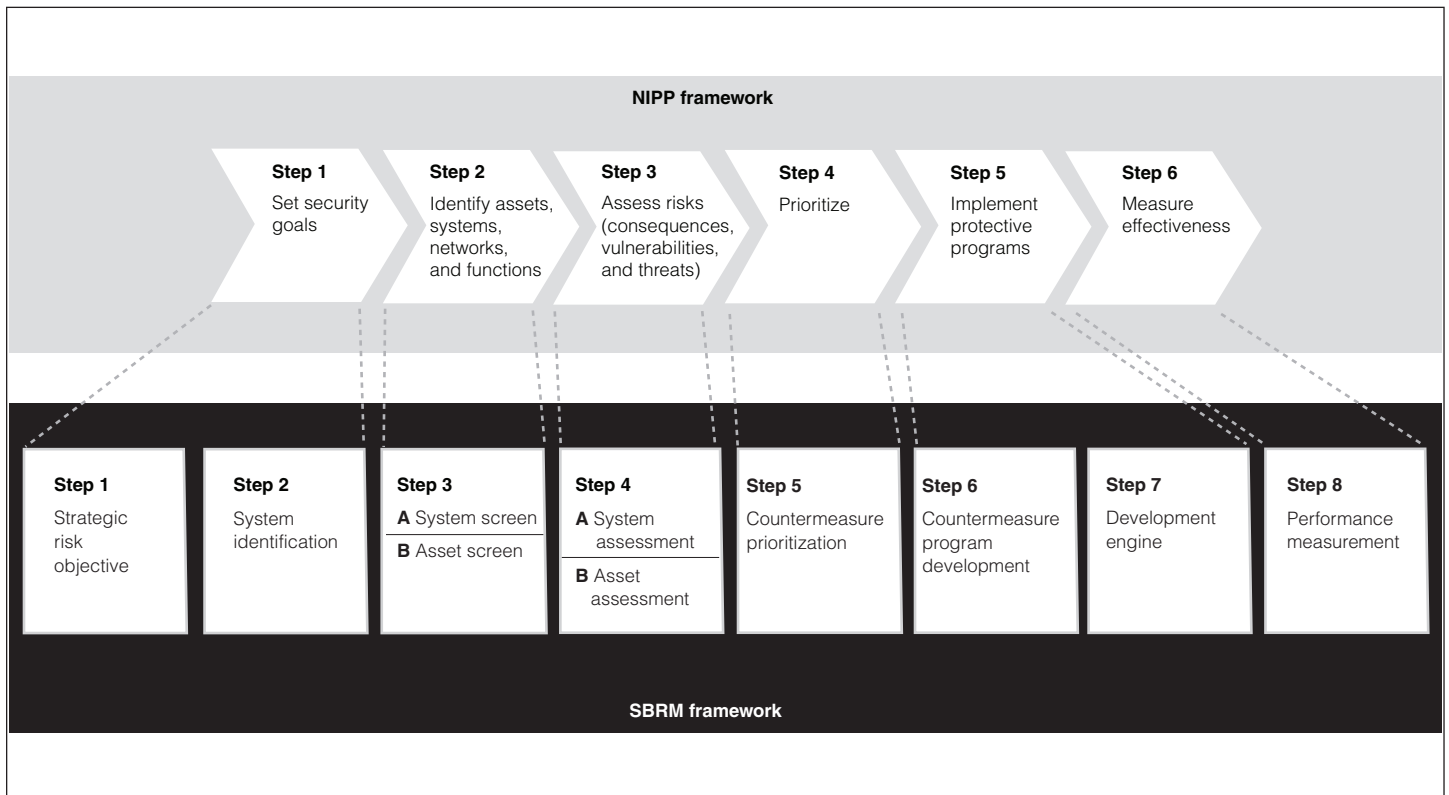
NIPP framework

Step 1
Set security goals

Step 2
Identify assets, systems, networks, and functions

Step 3
Assess risks (consequences, vulnerabilities, and threats)

Step 4
Prioritize

Step 5
Implement protective programs

Step 6
Measure effectiveness

Step 1
Strategic risk objective

Step 2
System identification

Step 3
A System screen
B Asset screen

Step 4
A System assessment
B Asset assessment

Step 5
Countermeasure prioritization

Step 6
Countermeasure program development

Step 7
Development engine

Step 8
Performance measurement

SBRM framework